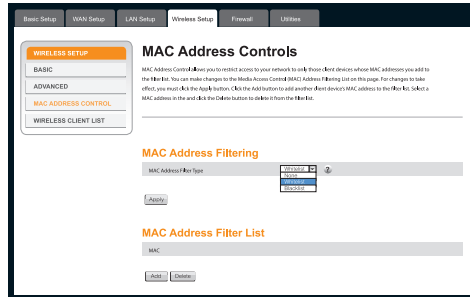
Basic Setup WAN Setup LAN Setup Wireless Setup Firewall Utilities

WIRELESS SETUP
BASIC
ADVANCED
MAC ADDRESS CONTROL
WIRELESS CLIENT LIST

MAC Address Controls

MAC Address Control allows you to restrict access to your network to only those client devices whose MAC addresses you add to the filter list. You can make changes to the Media Access Control (MAC) Address Filtering List on this page. For changes to take effect, you must click the Apply button. Click the Add button to add another client device's MAC address to the filter list. Select a MAC address in the and click the Delete button to delete it from the filter list.

MAC Address Filtering

MAC Address Filter Type Whitelist
None
Whitelist
Blacklist

Apply

MAC Address Filter List

MAC

Add Delete